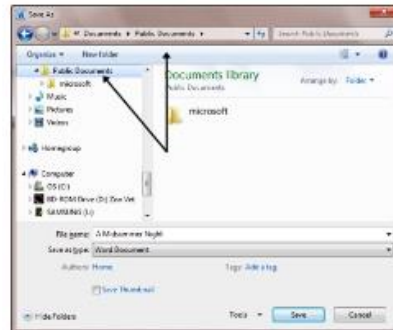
Save As

« Documents ▸ Public Documents ▸

Search Public Documents

Organize ▾ New folder

Public Documents

microsoft

Music

Pictures

Videos

Homegroup

Computer

OS (C:)

BD-ROM Drive (D:) Zoo Vet

SAMSUNG (L:)

Documents library

Public Documents

Arrange by: Folder ▾

microsoft

File name: A Midsummer Night

Save as type: Word Document

Authors: Home

Tags: Add a tag

Save Thumbnail

Hide Folders

Tools ▾

Save

Cancel